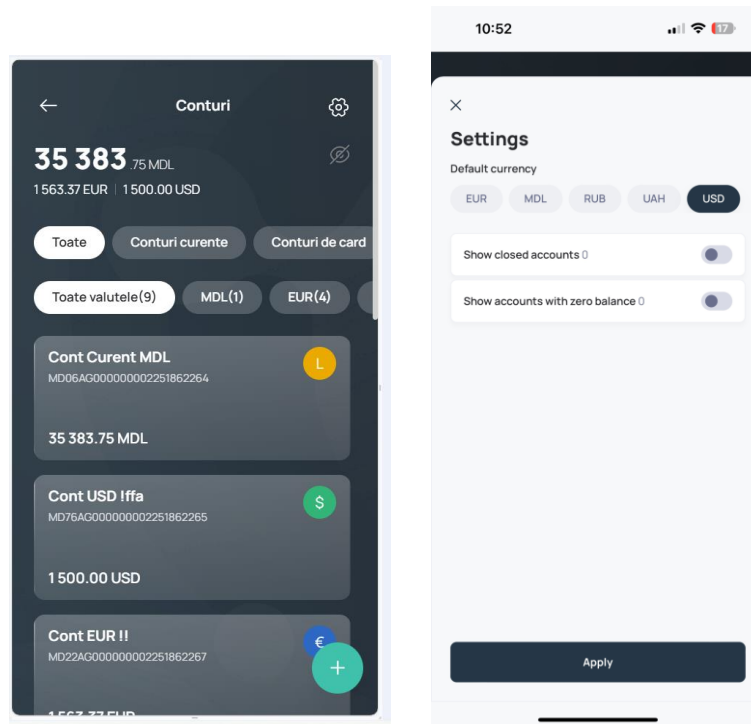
Conturi

35 383 .75 MDL
1 563.37 EUR | 1 500.00 USD

Toate
Conturi curente
Conturi de card

Toate valutele(9)
MDL(1)
EUR(4)

Cont Curent MDL
MD06AG000000002251862264
L
35 383.75 MDL

Cont USD !ffa
MD76AG000000002251862265
$
1 500.00 USD

Cont EUR !!
MD22AG000000002251862267
€
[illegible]

10:52
17

Settings
Default currency
EUR
MDL
RUB
UAH
USD

Show closed accounts 0
Show accounts with zero balance 0

Apply